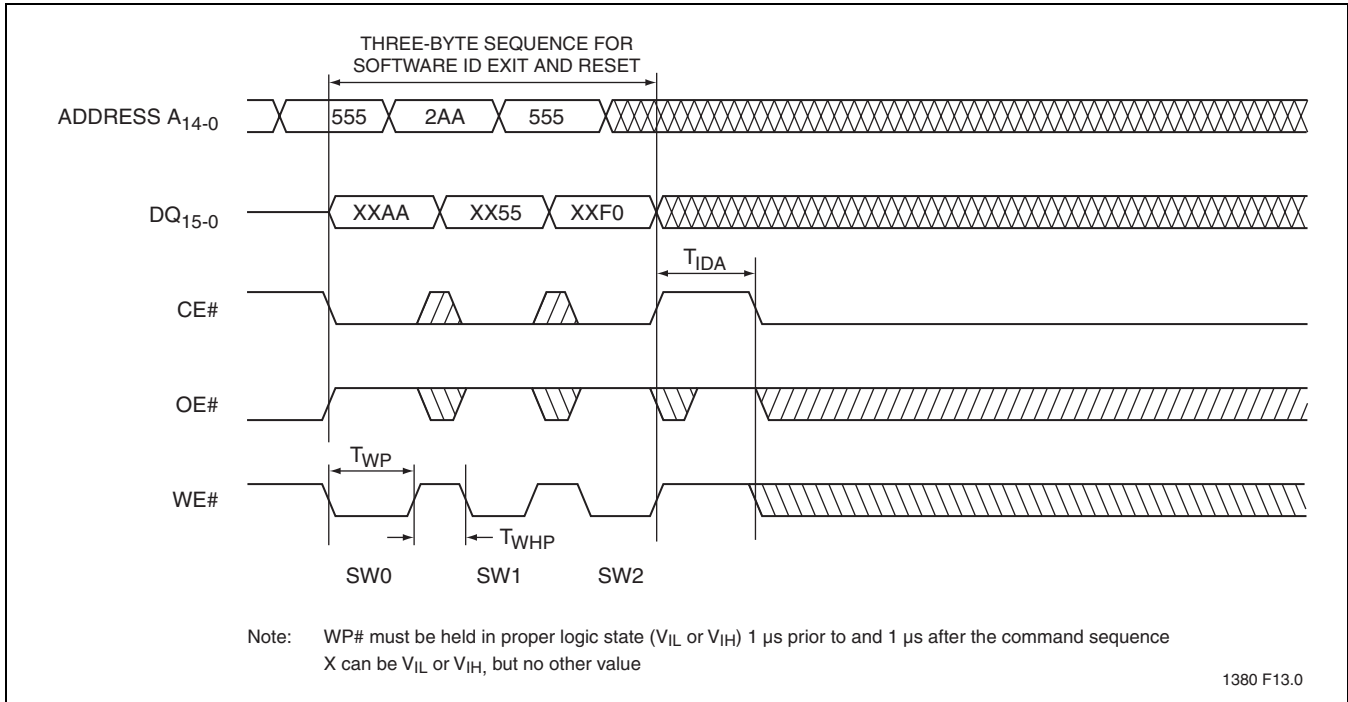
THREE-BYTE SEQUENCE FOR SOFTWARE ID EXIT AND RESET

ADDRESS $A_{14-0}$

555

2AA

555

$DQ_{15-0}$

XXAA

XX55

XXF0

$T_{IDA}$

CE#

OE#

$T_{WP}$

WE#

$T_{WHP}$

SW0

SW1

SW2

Note: WP# must be held in proper logic state ($V_{IL}$ or $V_{IH}$) 1 µs prior to and 1 µs after the command sequence
X can be $V_{IL}$ or $V_{IH}$, but no other value

1380 F13.0